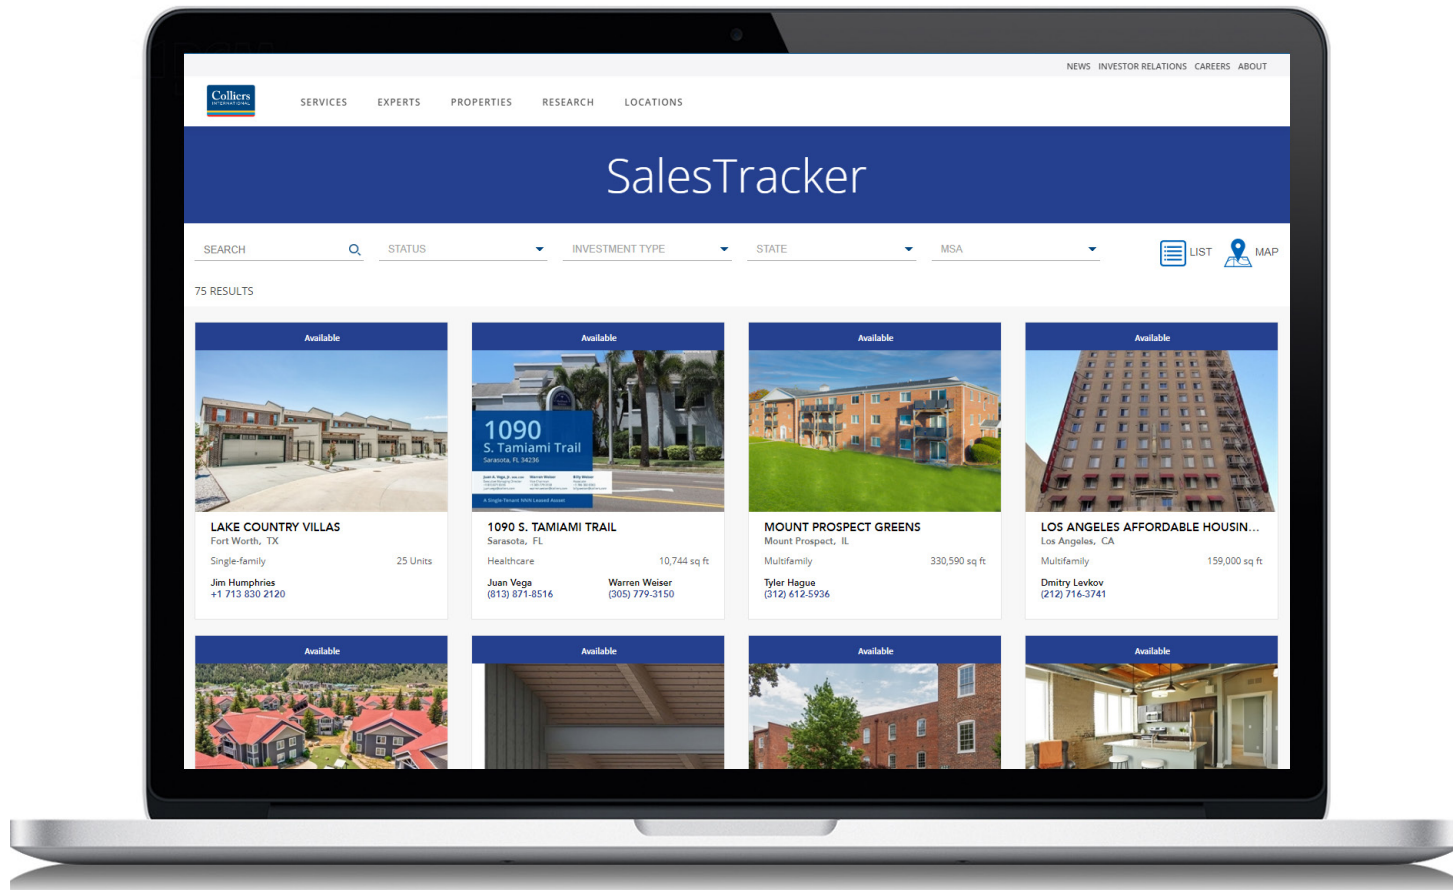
NEWS INVESTOR RELATIONS CAREERS ABOUT

Colliers INTERNATIONAL

SERVICES EXPERTS PROPERTIES RESEARCH LOCATIONS

SalesTracker

SEARCH

STATUS

INVESTMENT TYPE

STATE

MSA

LIST

MAP

75 RESULTS

Available

LAKE COUNTRY VILLAS
Fort Worth, TX
Single-family 25 Units
Jim Humphries
+1 713 830 2120

Available

1090 S. Tamiami Trail
Sarasota, FL 34236

1090 S. TAMIAMI TRAIL
Sarasota, FL
Healthcare 10,744 sq ft
Juan Vega
(813) 871-8516
Warren Weiser
(305) 779-3150

Available

MOUNT PROSPECT GREENS
Mount Prospect, IL
Multifamily 330,590 sq ft
Tyler Hague
(312) 612-5936

Available

LOS ANGELES AFFORDABLE HOUSIN...
Los Angeles, CA
Multifamily 159,000 sq ft
Dmitry Levkov
(212) 716-3741

Available

Available

Available

Available